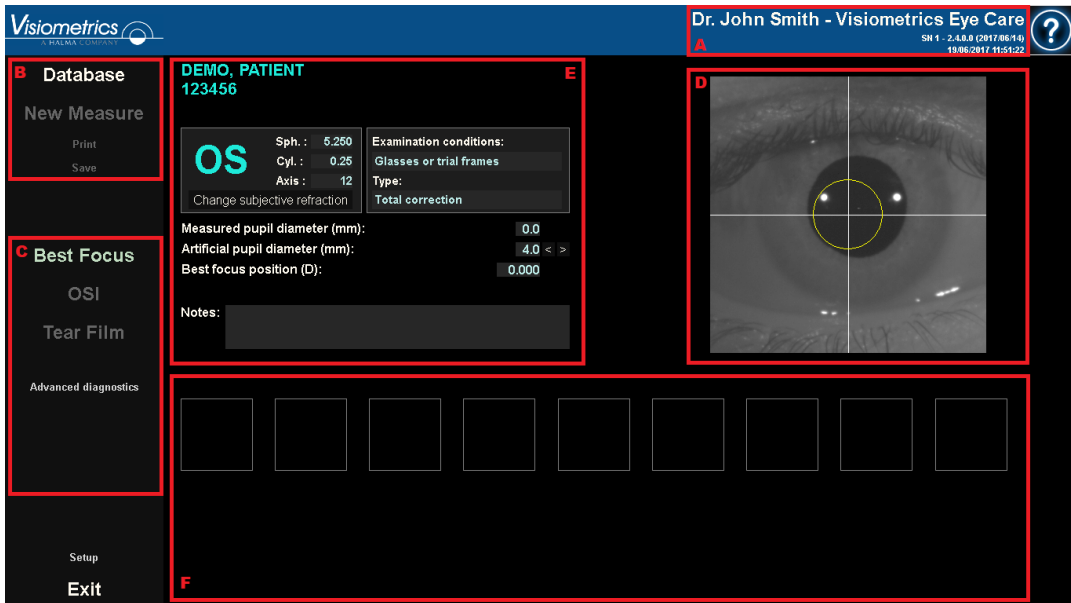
Visiometrics
A HALMA COMPANY

Dr. John Smith - Visiometrics Eye Care
SN 1 - 2.4.0.0 (2017/06/14)
19/06/2017 11:51:22
A

?

B
Database
New Measure
Print
Save

C
Best Focus
OSI
Tear Film
Advanced diagnostics

Setup
Exit

DEMO, PATIENT
123456
E

OS
Sph. : 5.250
Cyl. : 0.25
Axis : 12
Change subjective refraction

Examination conditions:
Glasses or trial frames
Type:
Total correction

Measured pupil diameter (mm): 0.0
Artificial pupil diameter (mm): 4.0 < >
Best focus position (D): 0.000

Notes:

D

F